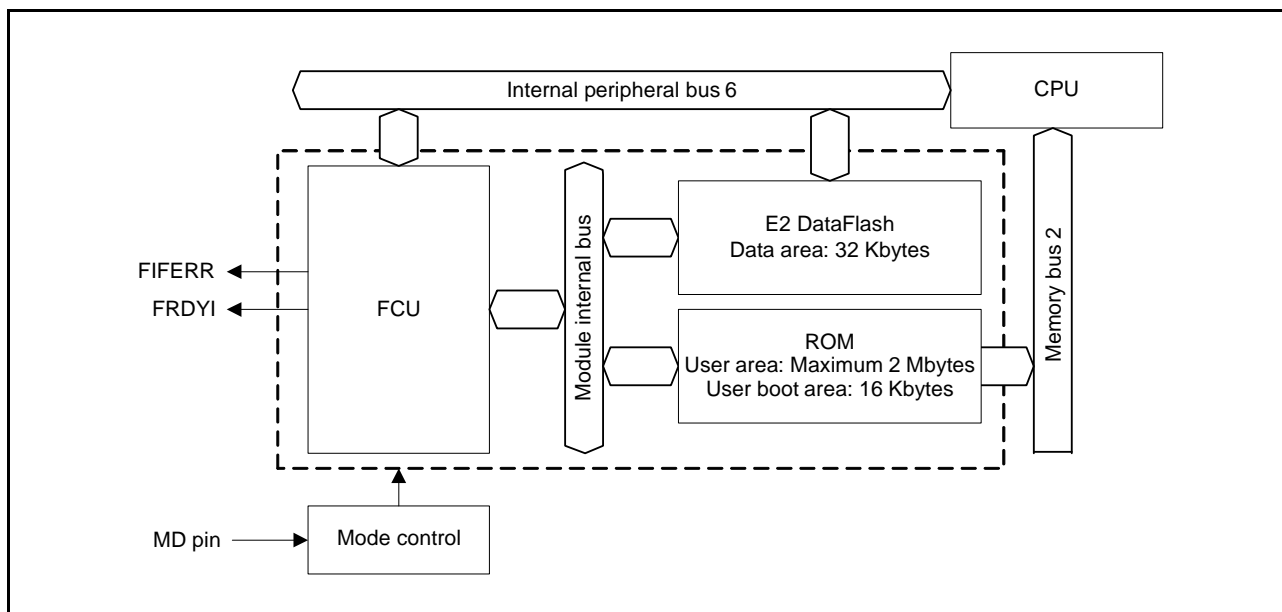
Internal peripheral bus 6

CPU

FCU

Module internal bus

E2 DataFlash
Data area: 32 Kbytes

ROM
User area: Maximum 2 Mbytes
User boot area: 16 Kbytes

Memory bus 2

FIFERR

FRDYI

MD pin

Mode control